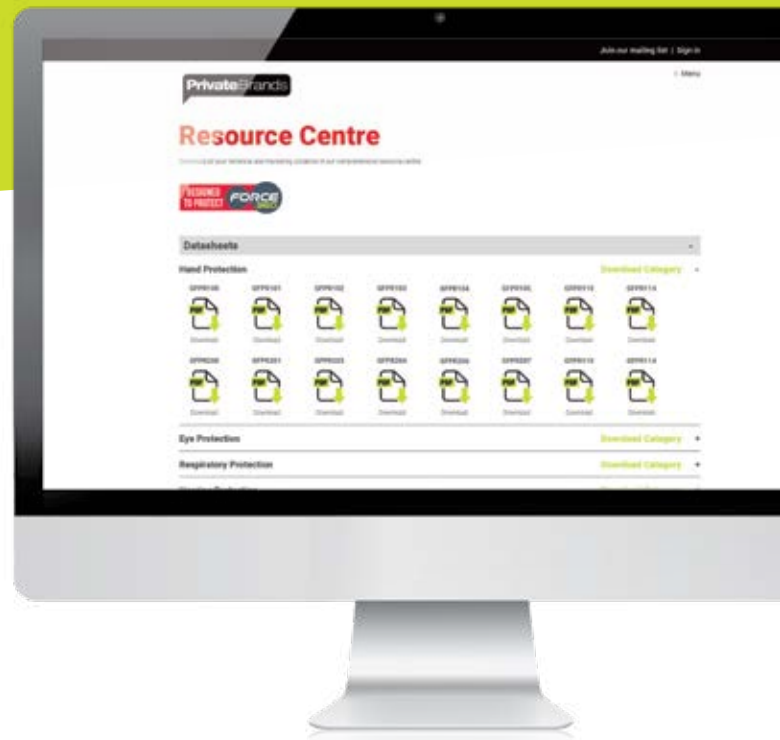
Join our mailing list | Sign in

PrivateBrands

Menu

Resource Centre

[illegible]

DESIGNED TO PROTECT FORCE

Datasheets

Hand Protection

Download Category

Download

Download

Download

Download

Download

Download

Download

Download

Download

Download

Download

Download

Download

Download

Download

Download

Eye Protection

Download Category

Respiratory Protection

Download Category